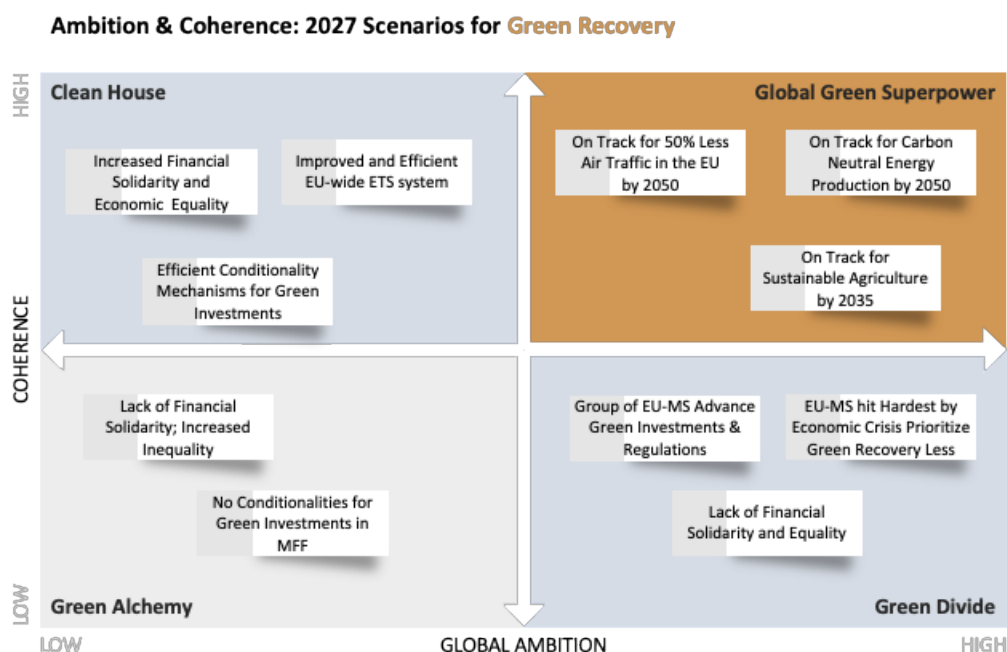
Ambition & Coherence: 2027 Scenarios for Green Recovery

HIGH

Clean House

Increased Financial Solidarity and Economic Equality

Improved and Efficient EU-wide ETS system

Efficient Conditionality Mechanisms for Green Investments

Global Green Superpower

On Track for 50% Less Air Traffic in the EU by 2050

On Track for Carbon Neutral Energy Production by 2050

On Track for Sustainable Agriculture by 2035

COHERENCE

Lack of Financial Solidarity; Increased Inequality

No Conditionalities for Green Investments in MFF

Group of EU-MS Advance Green Investments & Regulations

EU-MS hit Hardest by Economic Crisis Prioritize Green Recovery Less

Lack of Financial Solidarity and Equality

LOW

Green Alchemy

Green Divide

LOW

GLOBAL AMBITION

HIGH